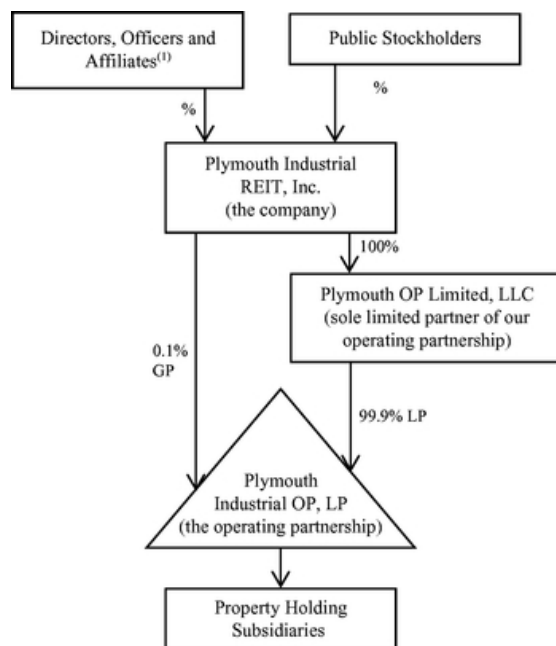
Directors, Officers and Affiliates$^{(1)}$

Public Stockholders

%

%

Plymouth Industrial REIT, Inc. (the company)

100%

Plymouth OP Limited, LLC (sole limited partner of our operating partnership)

0.1% GP

99.9% LP

Plymouth Industrial OP, LP (the operating partnership)

Property Holding Subsidiaries